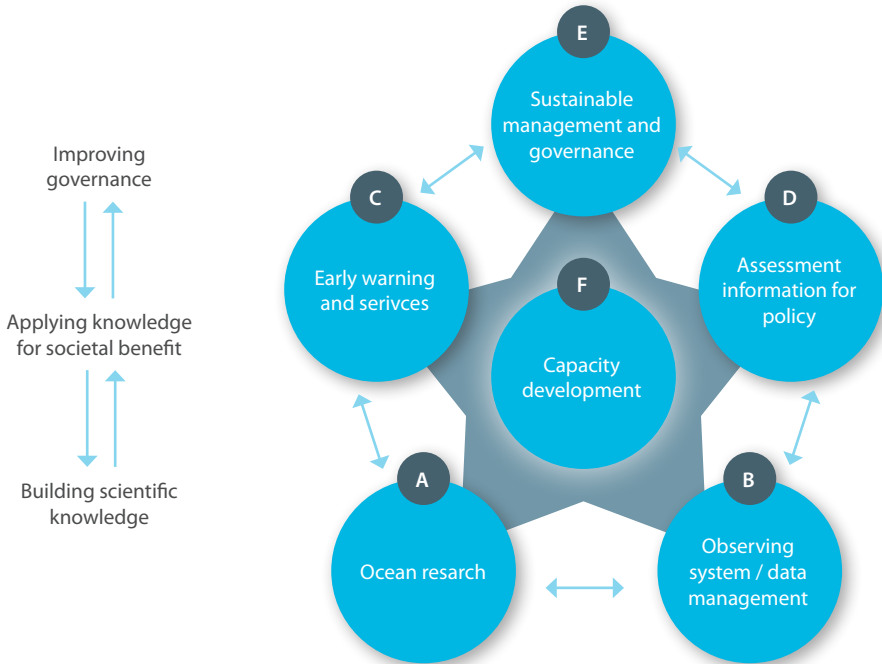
Improving governance

Applying knowledge for societal benefit

Building scientific knowledge

E
Sustainable management and governance

C
Early warning and serivces

D
Assessment information for policy

F
Capacity development

A
Ocean resarch

B
Observing system / data management